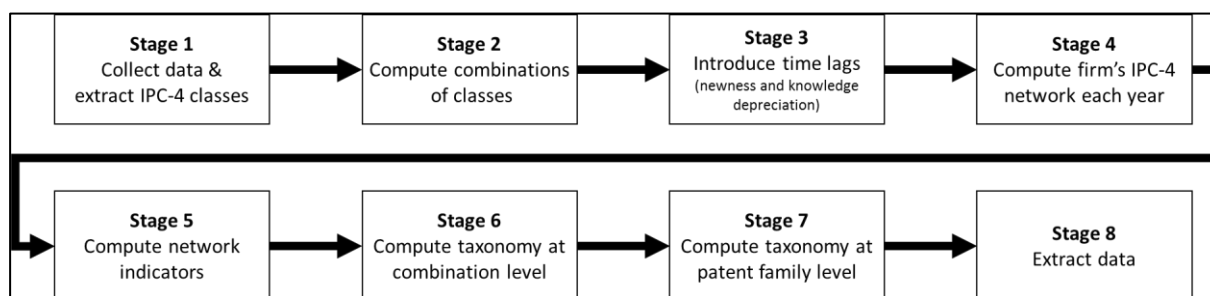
Stage 1
Collect data & extract IPC-4 classes

Stage 2
Compute combinations of classes

Stage 3
Introduce time lags
(newness and knowledge depreciation)

Stage 4
Compute firm's IPC-4 network each year

Stage 5
Compute network indicators

Stage 6
Compute taxonomy at combination level

Stage 7
Compute taxonomy at patent family level

Stage 8
Extract data